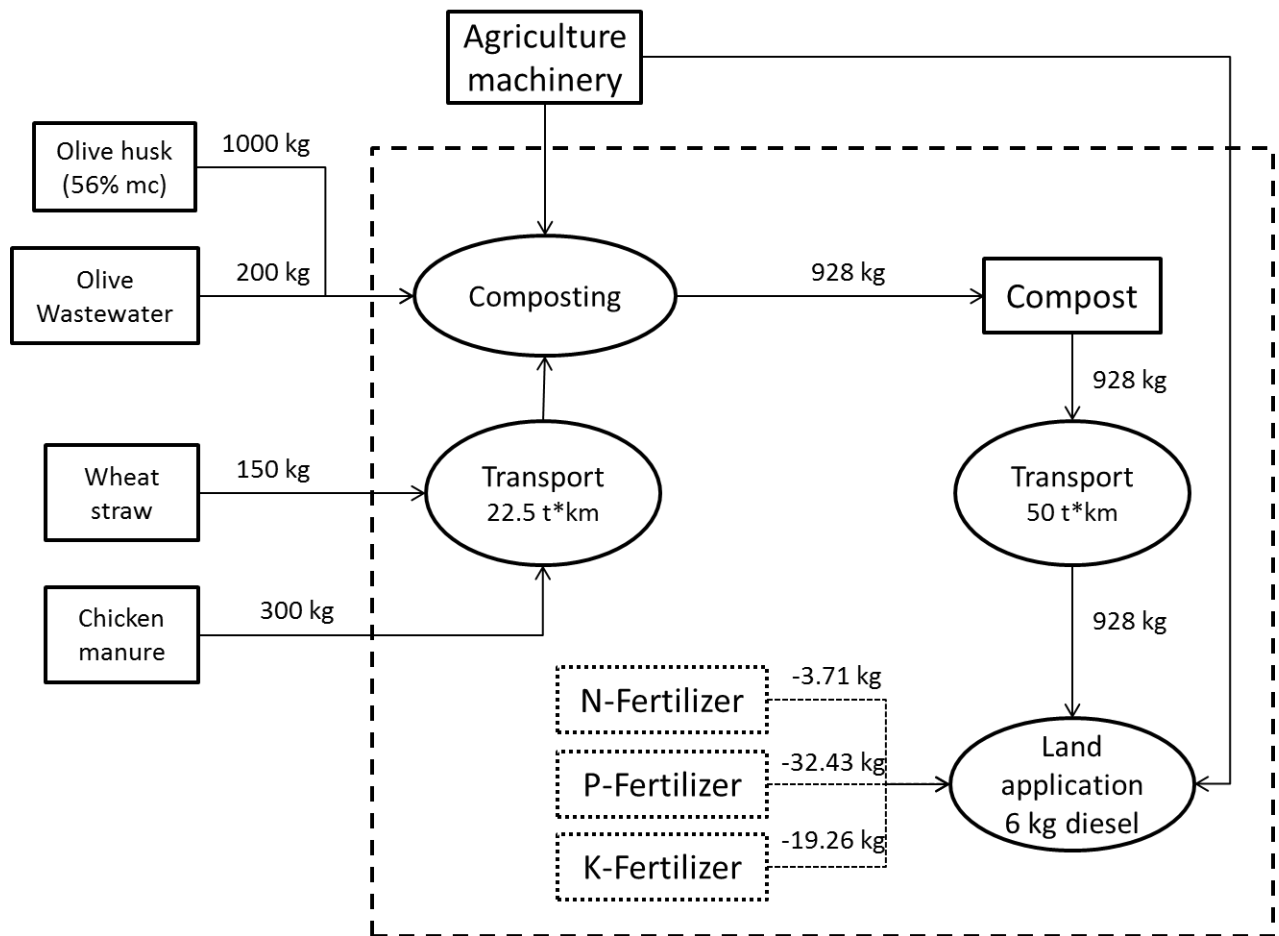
Agriculture machinery

Olive husk (56% mc)

1000 kg

Olive Wastewater

200 kg

Composting

928 kg

Compost

928 kg

Wheat straw

150 kg

Transport 22.5 t*km

Transport 50 t*km

Chicken manure

300 kg

928 kg

N-Fertilizer

-3.71 kg

P-Fertilizer

-32.43 kg

K-Fertilizer

-19.26 kg

Land application 6 kg diesel